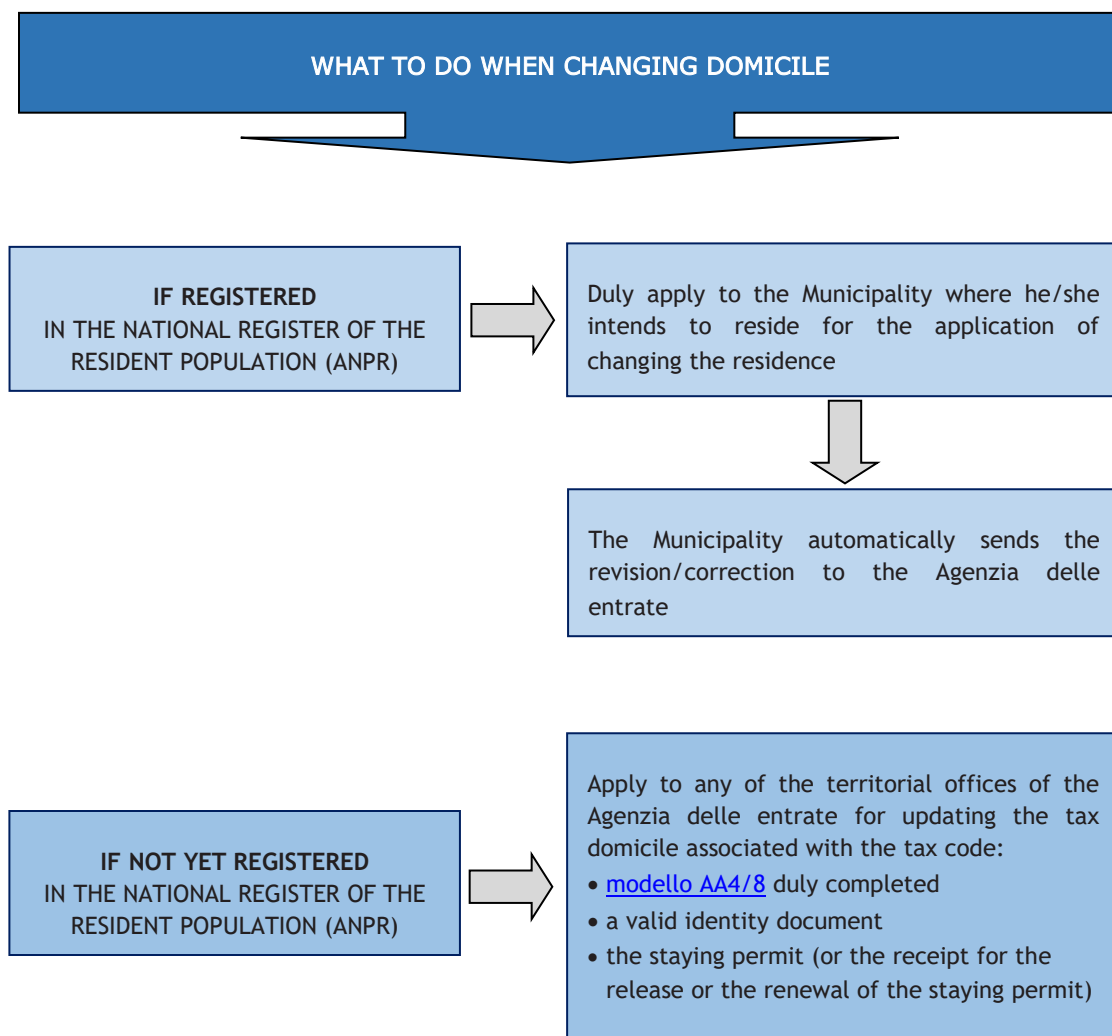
WHAT TO DO WHEN CHANGING DOMICILE

IF REGISTERED
IN THE NATIONAL REGISTER OF THE RESIDENT POPULATION (ANPR)

Duly apply to the Municipality where he/she intends to reside for the application of changing the residence

The Municipality automatically sends the revision/correction to the Agenzia delle entrate

IF NOT YET REGISTERED
IN THE NATIONAL REGISTER OF THE RESIDENT POPULATION (ANPR)

Apply to any of the territorial offices of the Agenzia delle entrate for updating the tax domicile associated with the tax code:
• modello AA4/8 duly completed
• a valid identity document
• the staying permit (or the receipt for the release or the renewal of the staying permit)